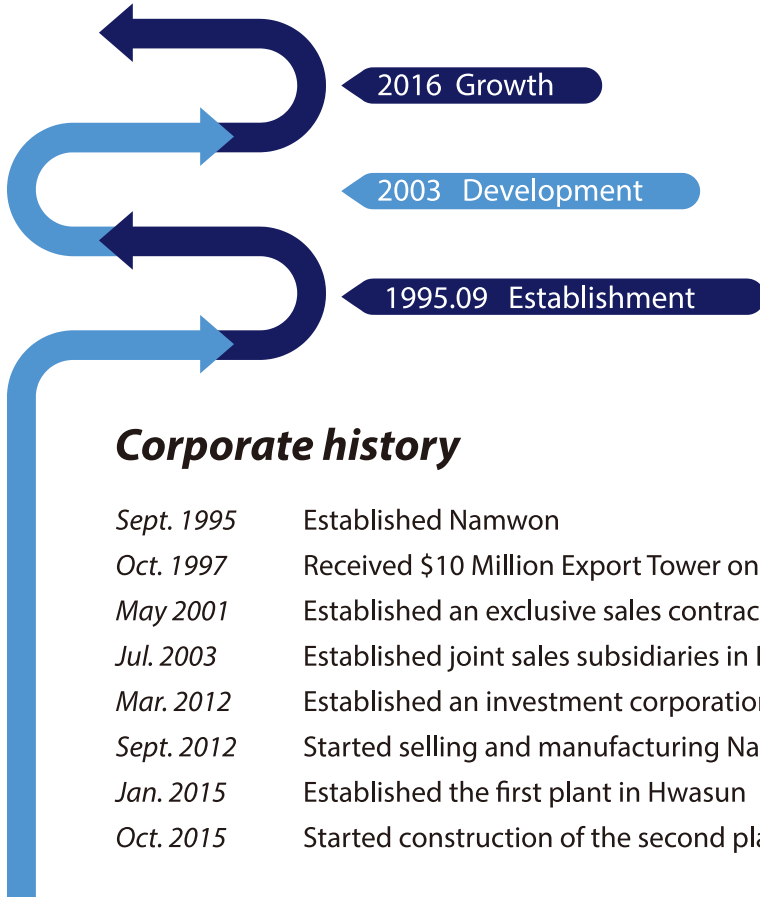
2016 Growth

2003 Development

1995.09 Establishment

Corporate history

| | |
|---|---|
| Sept. 1995 | Established Namwon |
| Oct. 1997 | Received \$10 Million Export Tower on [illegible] |
| May 2001 | Established an exclusive sales contrac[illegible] |
| Jul. 2003 | Established joint sales subsidiaries in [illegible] |
| Mar. 2012 | Established an investment corporatio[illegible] |
| Sept. 2012 | Started selling and manufacturing Na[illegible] |
| Jan. 2015 | Established the first plant in Hwasun |
| Oct. 2015 | Started construction of the second pl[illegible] |